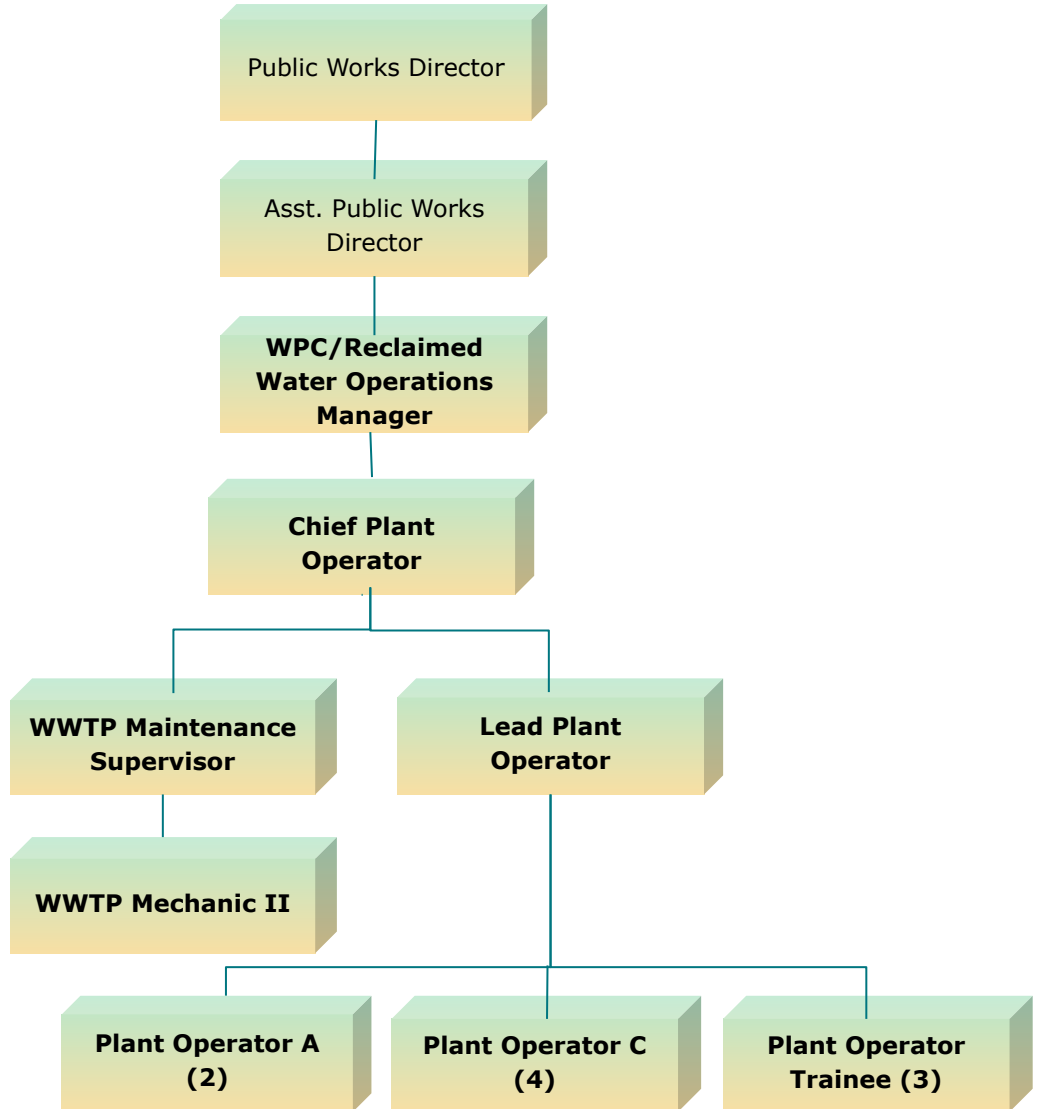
Public Works Director

Asst. Public Works Director

**WPC/Reclaimed Water Operations Manager**

**Chief Plant Operator**

**WWTP Maintenance Supervisor**

**Lead Plant Operator**

**WWTP Mechanic II**

**Plant Operator A (2)**

**Plant Operator C (4)**

**Plant Operator Trainee (3)**